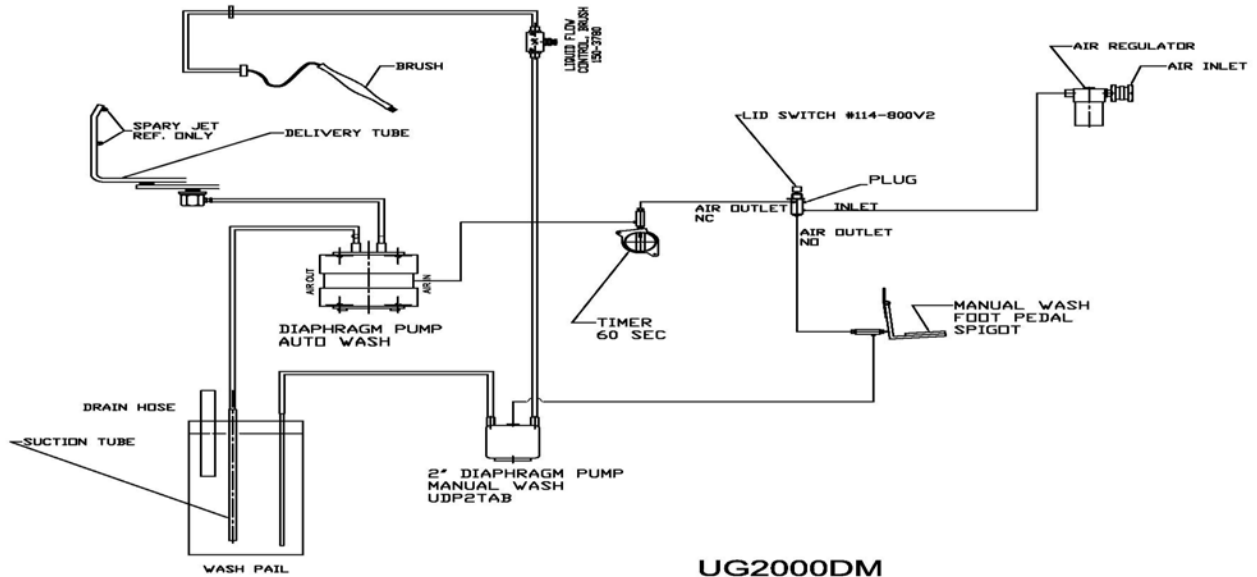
BRUSH

LIQUID FLOW CONTROL, BRUSH 150-3780

AIR REGULATOR

AIR INLET

SPARY JET REF. ONLY

DELIVERY TUBE

LID SWITCH #114-800V2

PLUG

AIR OUTLET NC

INLET

AIR OUTLET NO

AIR OUT

AIR IN

DIAPHRAGM PUMP AUTO WASH

TIMER 60 SEC

MANUAL WASH FOOT PEDAL SPIGOT

DRAIN HOSE

SUCTION TUBE

2" DIAPHRAGM PUMP MANUAL WASH UDP2TAB

WASH PAIL

UG2000DM